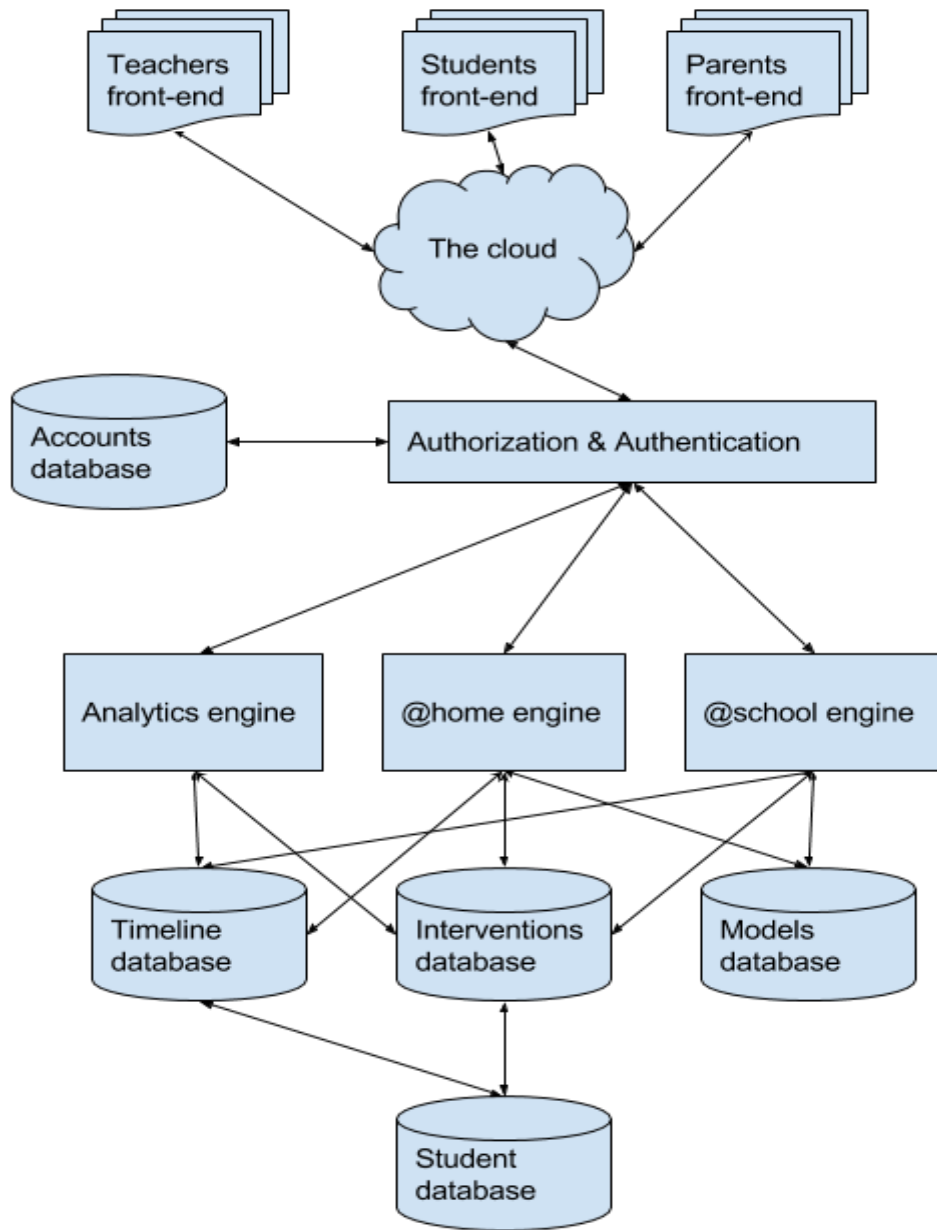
Teachers front-end

Students front-end

Parents front-end

The cloud

Accounts database

Authorization & Authentication

Analytics engine

@home engine

@school engine

Timeline database

Interventions database

Models database

Student database